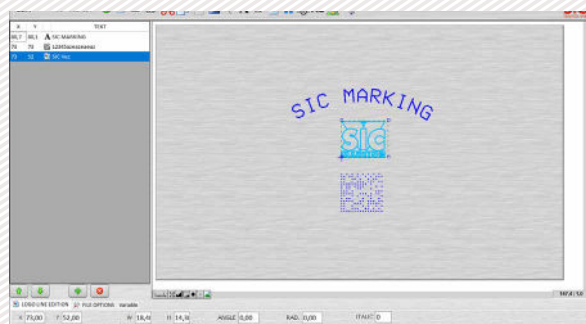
| X | Y | TEXT |
|---|---|---|
| 80,7 | 80,1 | SIC MARKING |
| 79 | 78 | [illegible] |
| 73 | 52 | SIC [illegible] |

SIC MARKING

SIC

LOGO LINE EDITION	FILE OPTIONS	Variable

X 73,00	Y 52,00	W 18,4	H 14,9	ANGLE 0,00	RAD. 0,00	ITALIC 0